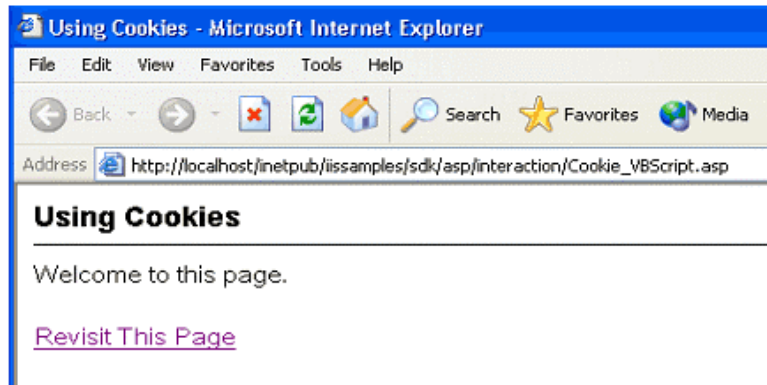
Using Cookies - Microsoft Internet Explorer

File Edit View Favorites Tools Help

Back Search Favorites Media

Address http://localhost/inetpub/iissamples/sdk/asp/interaction/Cookie_VBScript.asp

Using Cookies

Welcome to this page.

Revisit This Page